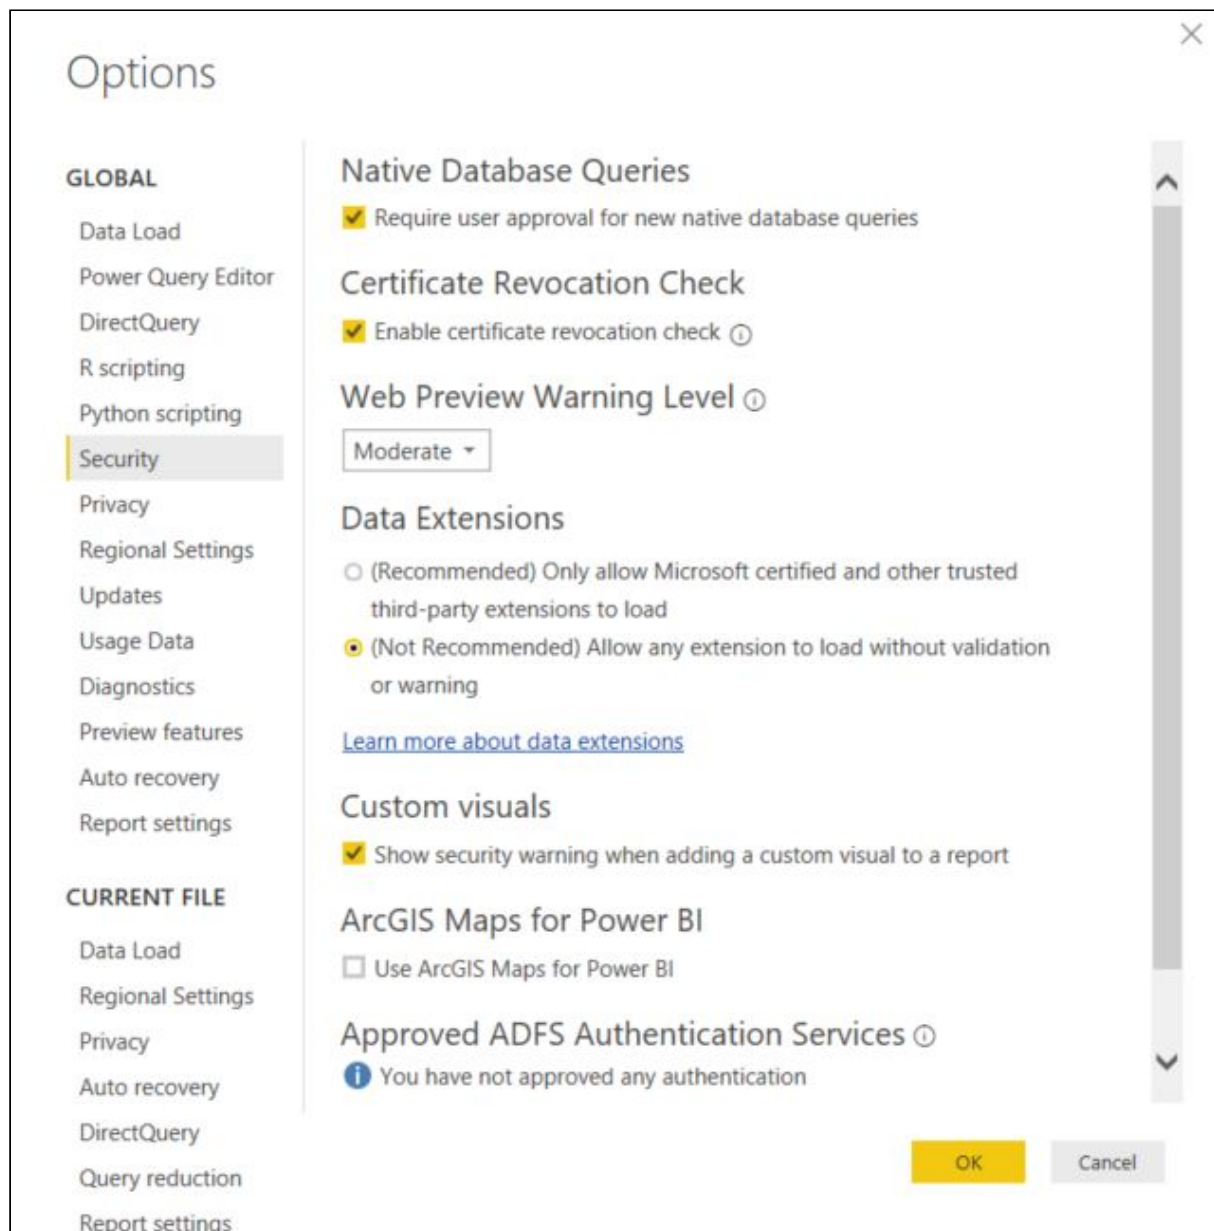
Options

GLOBAL

Data Load

Power Query Editor

DirectQuery

R scripting

Python scripting

Security

Privacy

Regional Settings

Updates

Usage Data

Diagnostics

Preview features

Auto recovery

Report settings

CURRENT FILE

Data Load

Regional Settings

Privacy

Auto recovery

DirectQuery

Query reduction

Report settings

Native Database Queries

Require user approval for new native database queries

Certificate Revocation Check

Enable certificate revocation check

Web Preview Warning Level

Moderate

Data Extensions

(Recommended) Only allow Microsoft certified and other trusted third-party extensions to load

(Not Recommended) Allow any extension to load without validation or warning

Learn more about data extensions

Custom visuals

Show security warning when adding a custom visual to a report

ArcGIS Maps for Power BI

Use ArcGIS Maps for Power BI

Approved ADFS Authentication Services

You have not approved any authentication

OK

Cancel